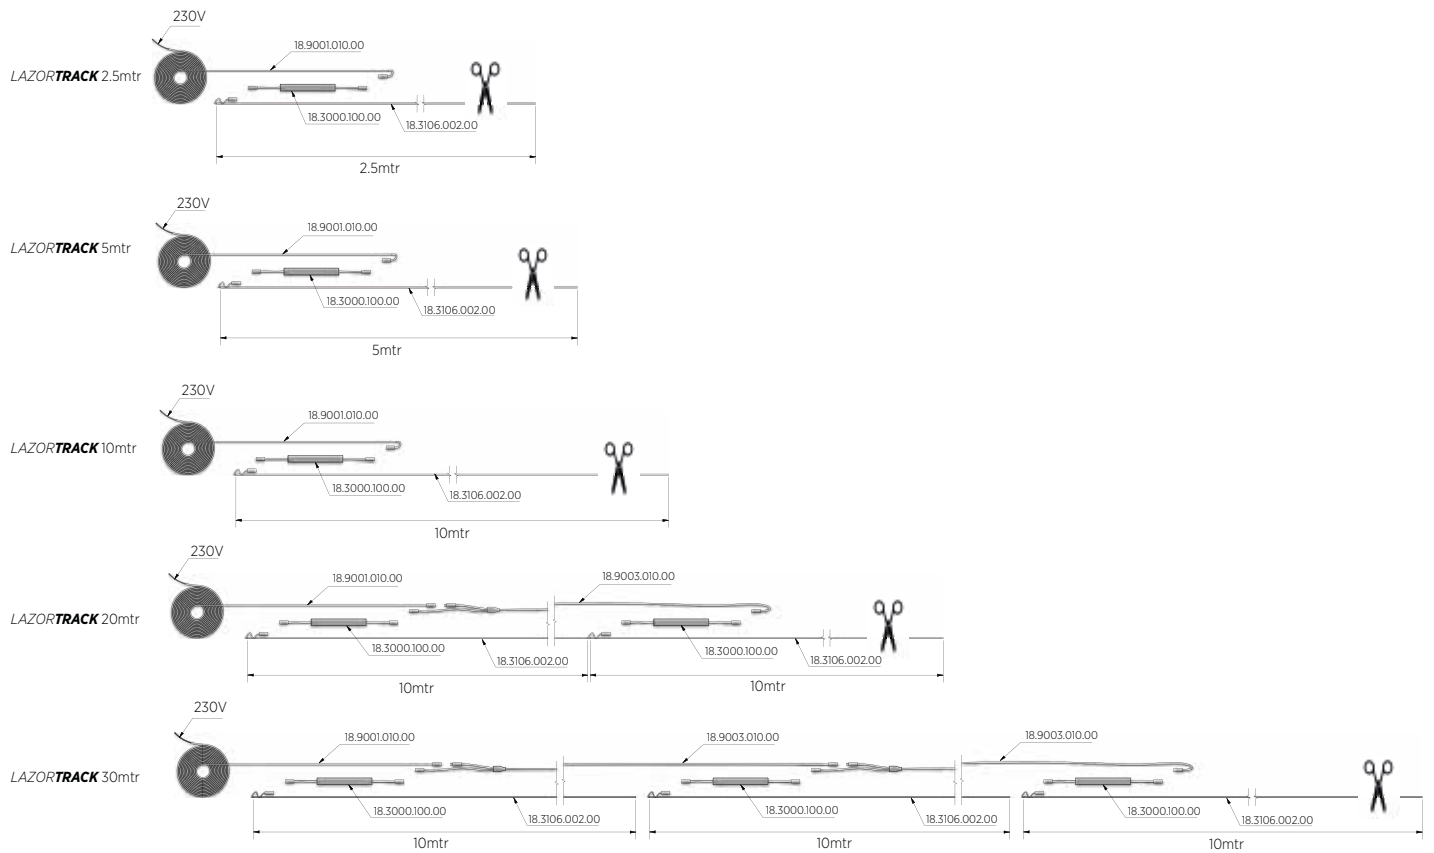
230V
LAZORTRACK 2.5mtr
18.9001.010.00
18.3000.100.00
18.3106.002.00
2.5mtr

230V
LAZORTRACK 5mtr
18.9001.010.00
18.3000.100.00
18.3106.002.00
5mtr

230V
LAZORTRACK 10mtr
18.9001.010.00
18.3000.100.00
18.3106.002.00
10mtr

230V
LAZORTRACK 20mtr
18.9001.010.00
18.9003.010.00
18.3000.100.00
18.3106.002.00
18.3000.100.00
18.3106.002.00
10mtr
10mtr

230V
LAZORTRACK 30mtr
18.9001.010.00
18.9003.010.00
18.9003.010.00
18.3000.100.00
18.3106.002.00
18.3000.100.00
18.3106.002.00
18.3000.100.00
18.3106.002.00
10mtr
10mtr
10mtr